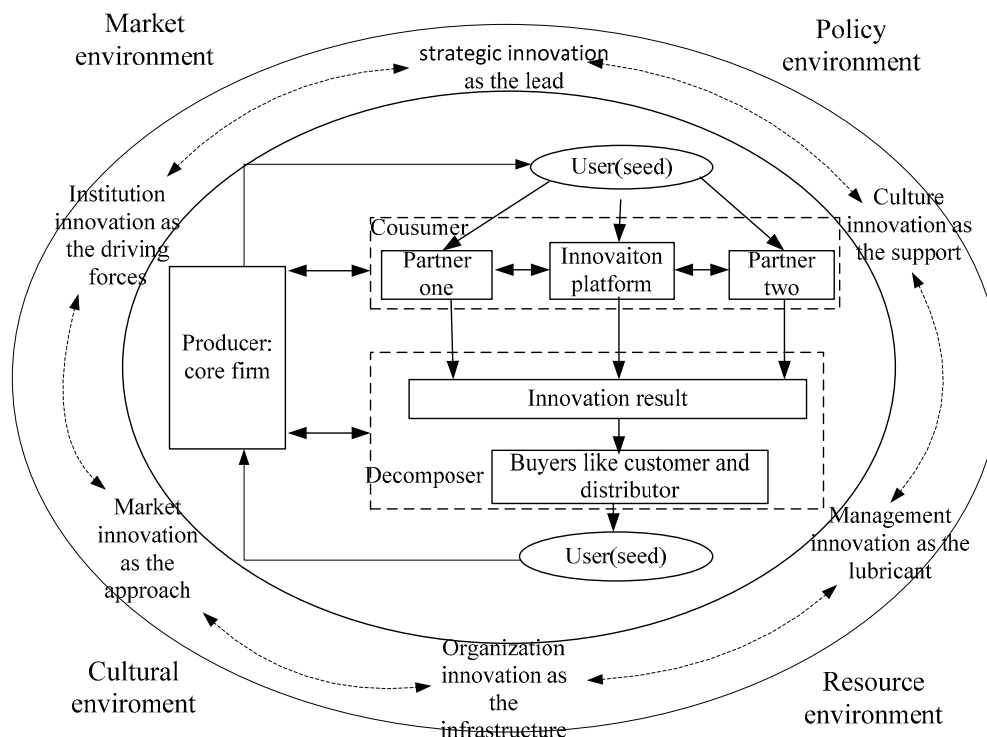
Market environment

strategic innovation as the lead

Policy environment

Institution innovation as the driving forces

User(seed)

Culture innovation as the support

Cousumer

Partner one

Innovaiton platform

Partner two

Producer: core firm

Innovation result

Decomposer

Buyers like customer and distributor

Market innovation as the approach

User(seed)

Management innovation as the lubricant

Cultural enviroment

Organization innovation as the infrastructure

Resource environment